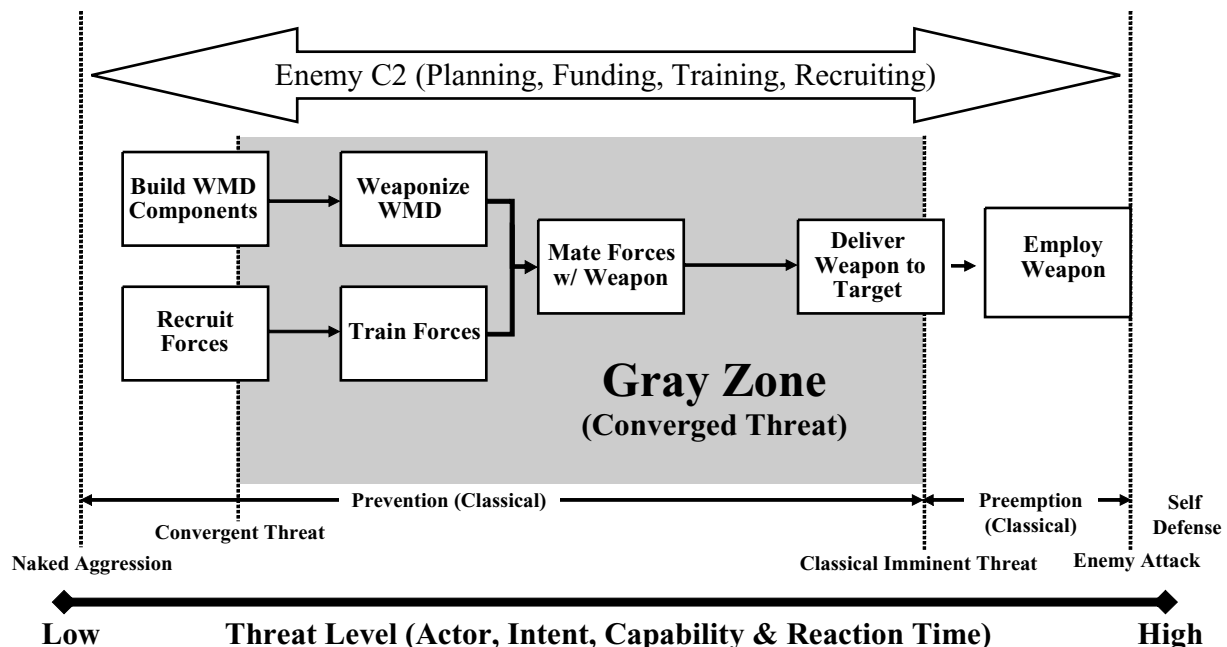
Enemy C2 (Planning, Funding, Training, Recruiting)

Build WMD Components

Weaponize WMD

Recruit Forces

Train Forces

Mate Forces w/ Weapon

Deliver Weapon to Target

Employ Weapon

Gray Zone
(Converged Threat)

Prevention (Classical)

Preemption (Classical)

Self Defense

Convergent Threat

Naked Aggression

Classical Imminent Threat

Enemy Attack

Low Threat Level (Actor, Intent, Capability & Reaction Time) High